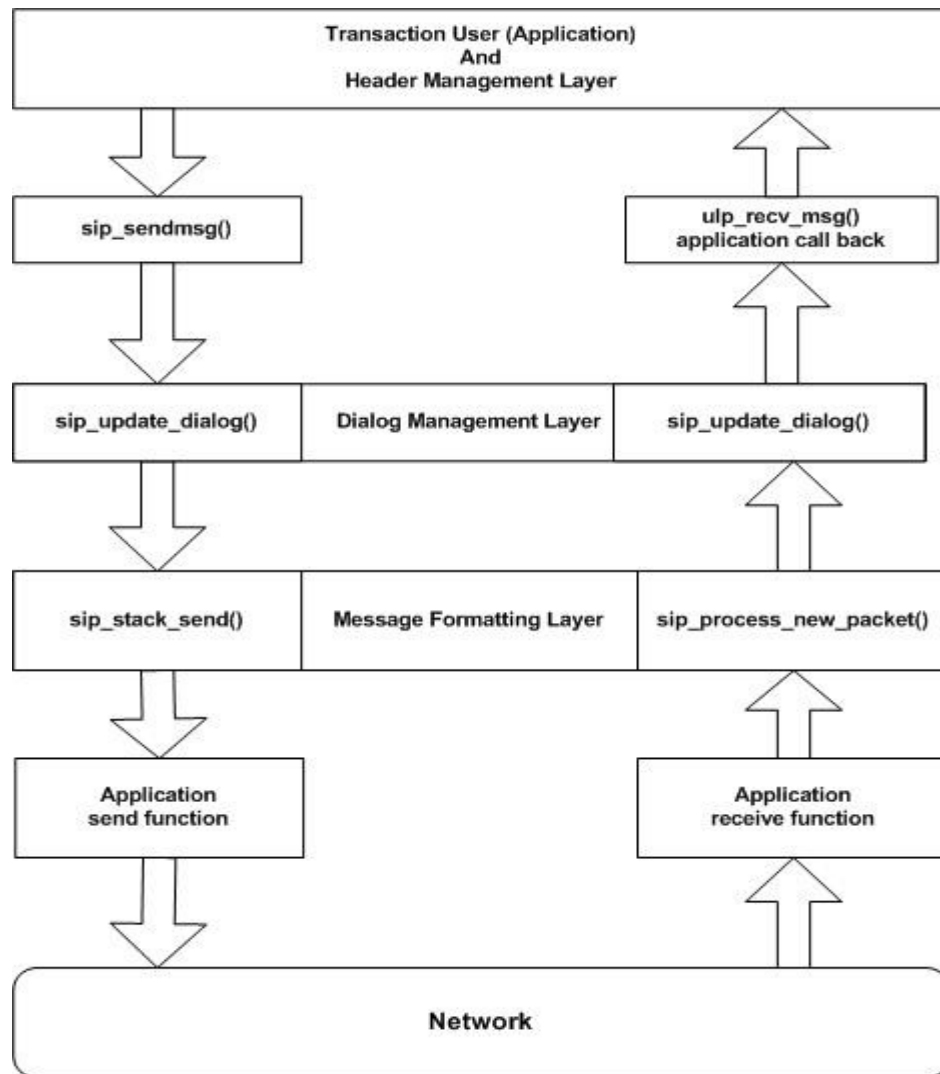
Transaction User (Application)
And
Header Management Layer

sip_sendmsg()

ulp_recv_msg()
application call back

sip_update_dialog()

Dialog Management Layer

sip_update_dialog()

sip_stack_send()

Message Formatting Layer

sip_process_new_packet()

Application
send function

Application
receive function

Network